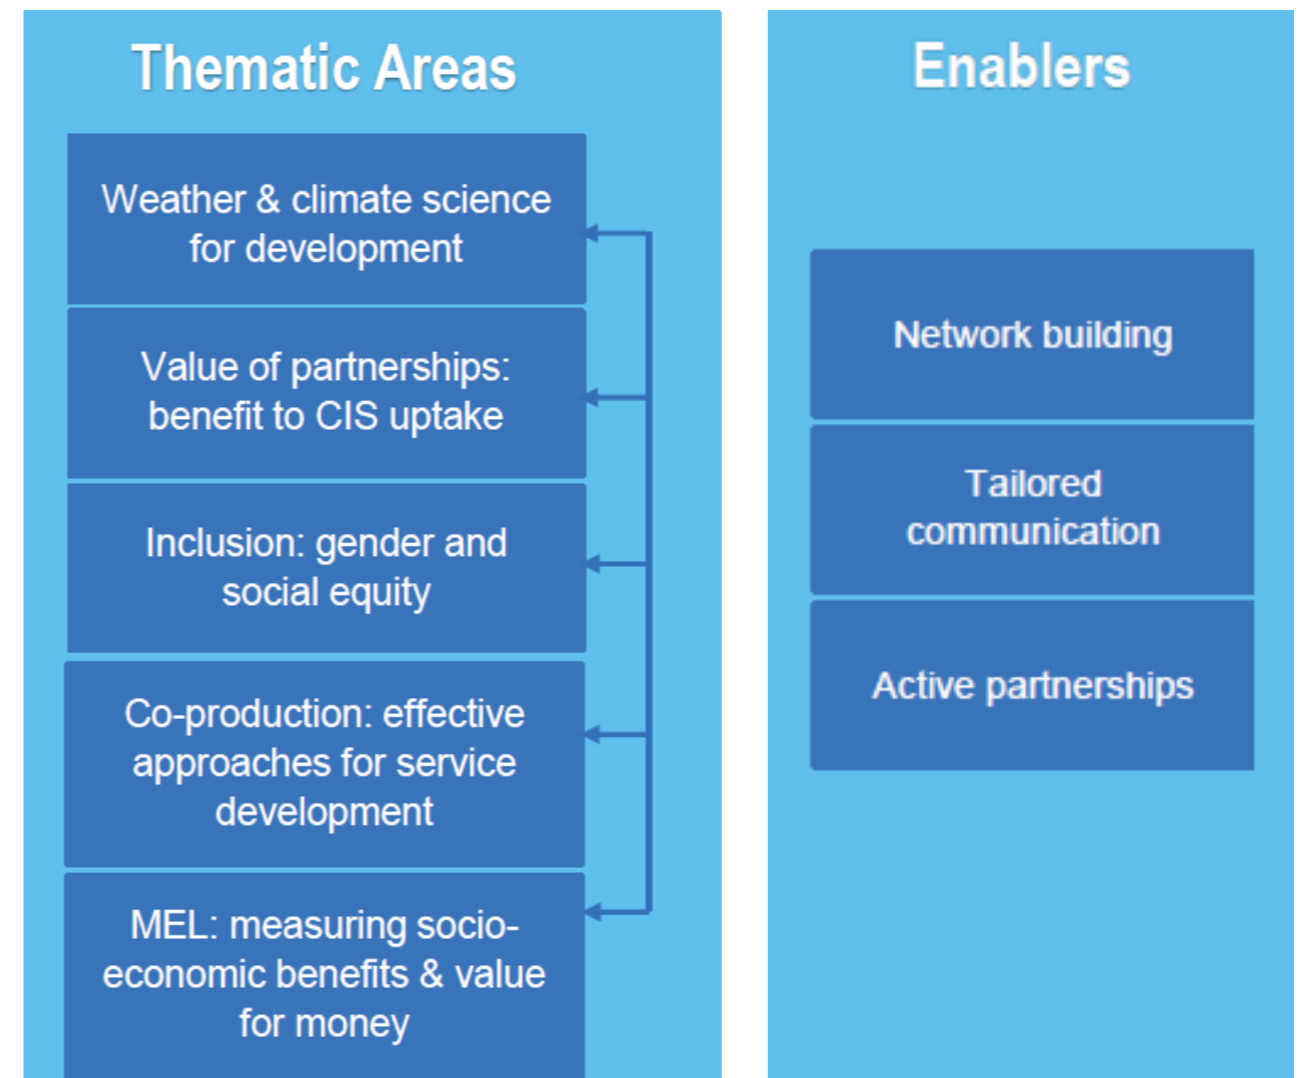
Thematic Areas

Weather & climate science for development

Value of partnerships: benefit to CIS uptake

Inclusion: gender and social equity

Co-production: effective approaches for service development

MEL: measuring socio-economic benefits & value for money

Enablers

Network building

Tailored communication

Active partnerships